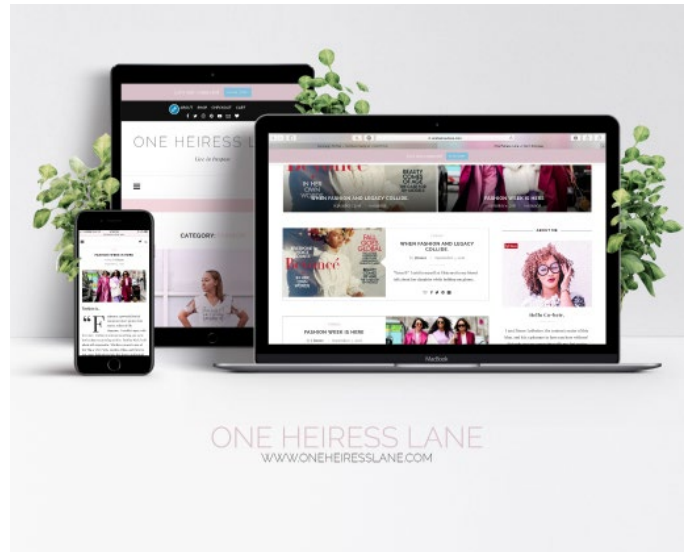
ABOUT SHOP CHECKOUT CART

ONE HEIRESS LA

Live in Purpose

CATEGORY:

FASHION WEEK IS HERE

WHEN FASHION AND LEGACY COLLIDE.

FASHION WEEK IS HERE

WHEN FASHION AND LEGACY COLLIDE.

FASHION WEEK IS HERE

ABOUT ME

MacBook

ONE HEIRESS LANE
WWW.ONEHEIRESSLANE.COM